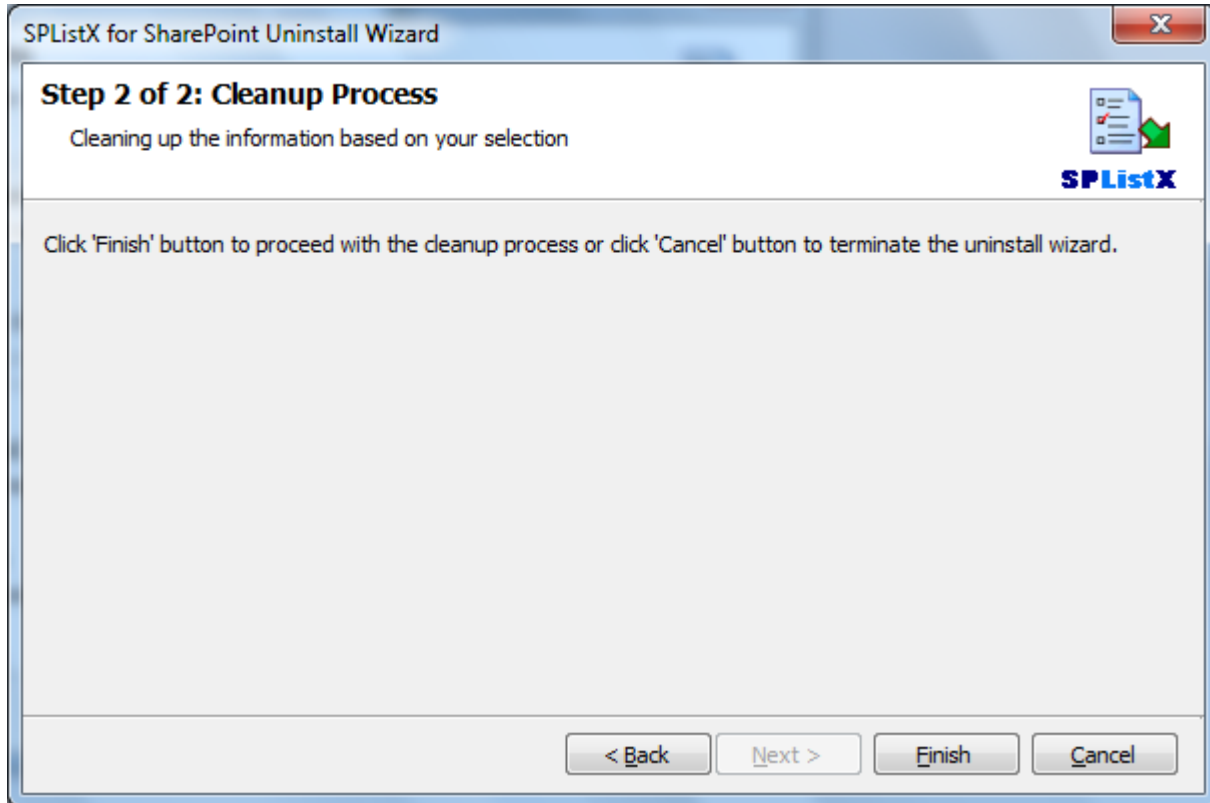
SPListX for SharePoint Uninstall Wizard

Step 2 of 2: Cleanup Process

Cleaning up the information based on your selection

SPListX

Click 'Finish' button to proceed with the cleanup process or click 'Cancel' button to terminate the uninstall wizard.

< Back

Next >

Finish

Cancel